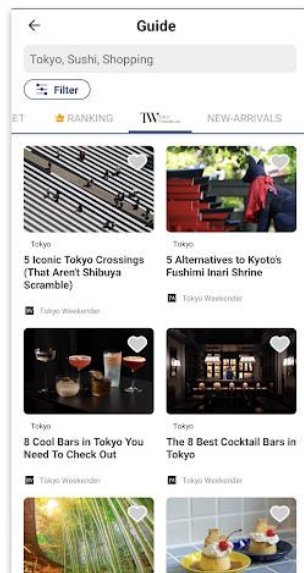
Guide

Tokyo, Sushi, Shopping

Filter

ET RANKING TW NEW-ARRIVALS

Tokyo
5 Iconic Tokyo Crossings (That Aren't Shibuya Scramble)
Tokyo Weekender

Tokyo
5 Alternatives to Kyoto's Fushimi Inari Shrine
Tokyo Weekender

Tokyo
8 Cool Bars in Tokyo You Need To Check Out
Tokyo Weekender

Tokyo
The 8 Best Cocktail Bars in Tokyo
Tokyo Weekender